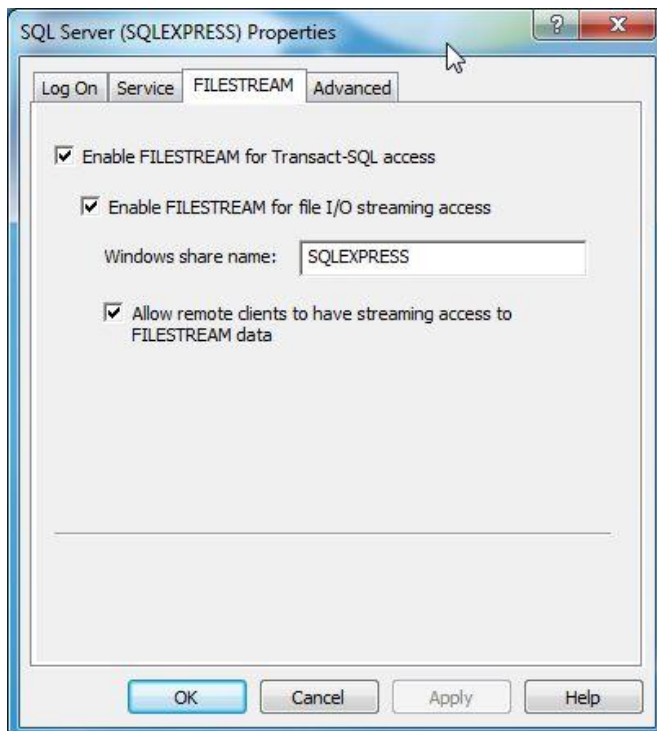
SQL Server (SQLEXPRESS) Properties

?

X

Log On

Service

FILESTREAM

Advanced

☑ Enable FILESTREAM for Transact-SQL access

☑ Enable FILESTREAM for file I/O streaming access

Windows share name: SQLEXPRESS

☑ Allow remote clients to have streaming access to FILESTREAM data

OK

Cancel

Apply

Help